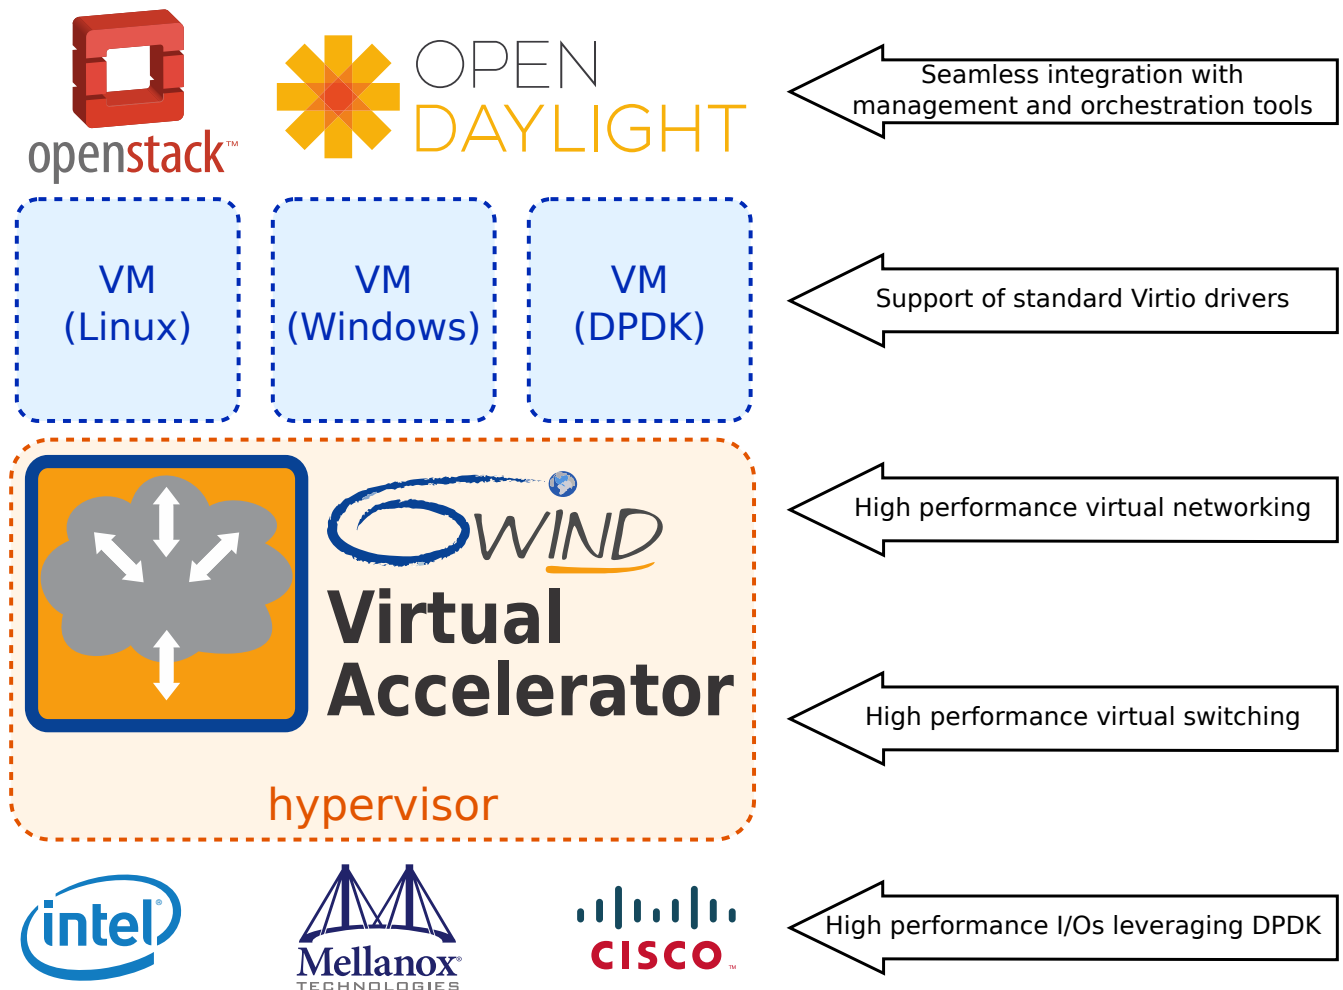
openstack™

OPEN DAYLIGHT

Seamless integration with management and orchestration tools

VM (Linux)

VM (Windows)

VM (DPDK)

Support of standard Virtio drivers

6WIND

Virtual Accelerator

hypervisor

High performance virtual networking

High performance virtual switching

intel

Mellanox TECHNOLOGIES

CISCO

High performance I/Os leveraging DPDK